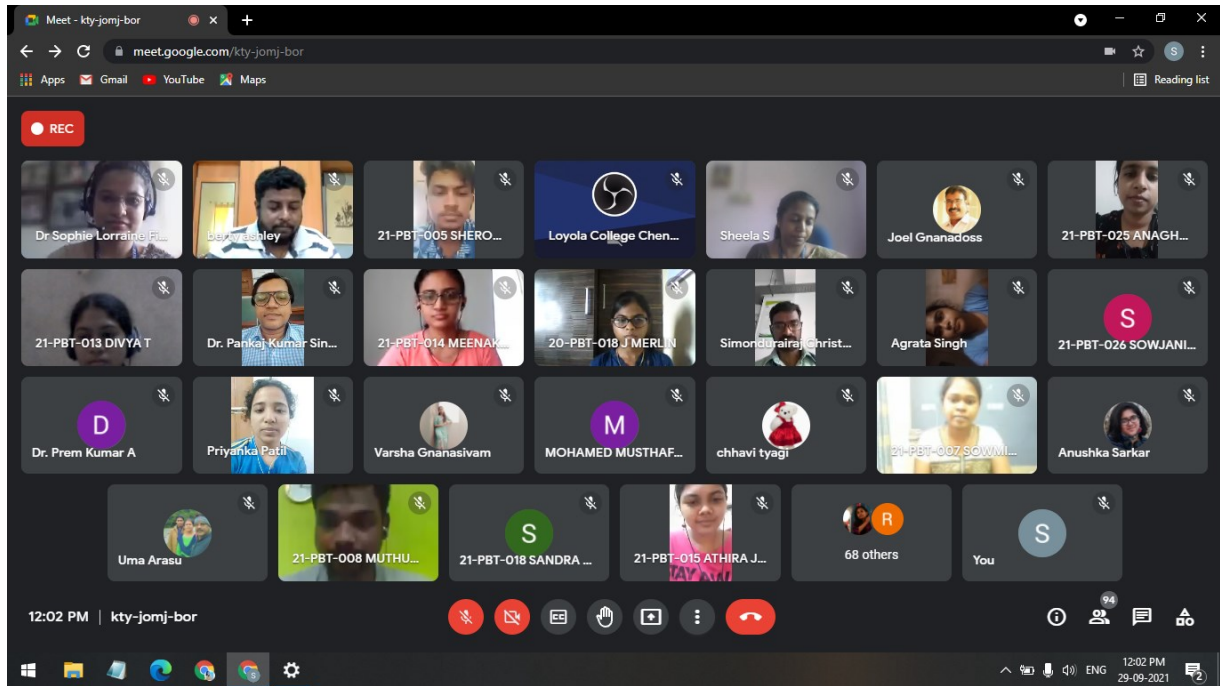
Meet - kty-jomj-bor

meet.google.com/kty-jomj-bor

Apps Gmail YouTube Maps

Reading list

REC

Dr Sophie Lorraine Fi...
berty ashley
21-PBT-005 SHERO...
Loyola College Chen...
Sheela S
Joel Gnanadoss
21-PBT-025 ANAGH...

21-PBT-013 DIVYA T
Dr. Pankaj Kumar Sin...
21-PBT-014 MEENAK...
20-PBT-018 J MERLIN
Simondurairaj Christ...
Agrata Singh
S
21-PBT-026 SOWJANI...

D
Dr. Prem Kumar A
Priyanka Patil
Varsha Gnanasivam
M
MOHAMED MUSTHAF...
chhavi tyagi
21-PBT-007 SOWMI...
Anushka Sarkar

Uma Arasu
21-PBT-008 MUTHU...
S
21-PBT-018 SANDRA ...
21-PBT-015 ATHIRA J...
R
68 others
S
You

12:02 PM | kty-jomj-bor

94

ENG 12:02 PM 29-09-2021

2